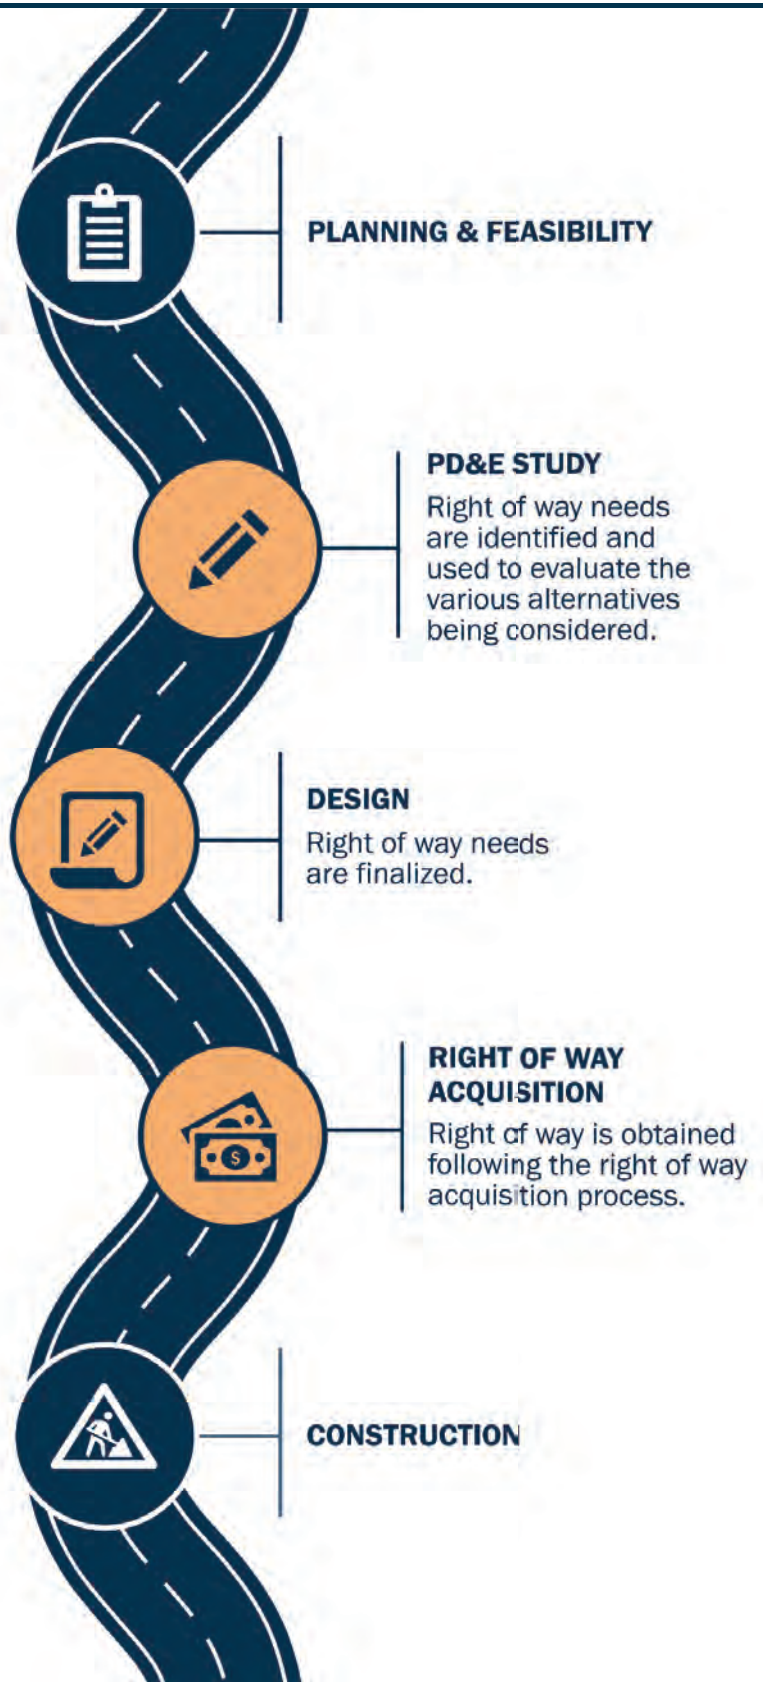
PLANNING & FEASIBILITY

PD&E STUDY

Right of way needs are identified and used to evaluate the various alternatives being considered.

DESIGN

Right of way needs are finalized.

RIGHT OF WAY ACQUISITION

Right of way is obtained following the right of way acquisition process.

$

CONSTRUCTION